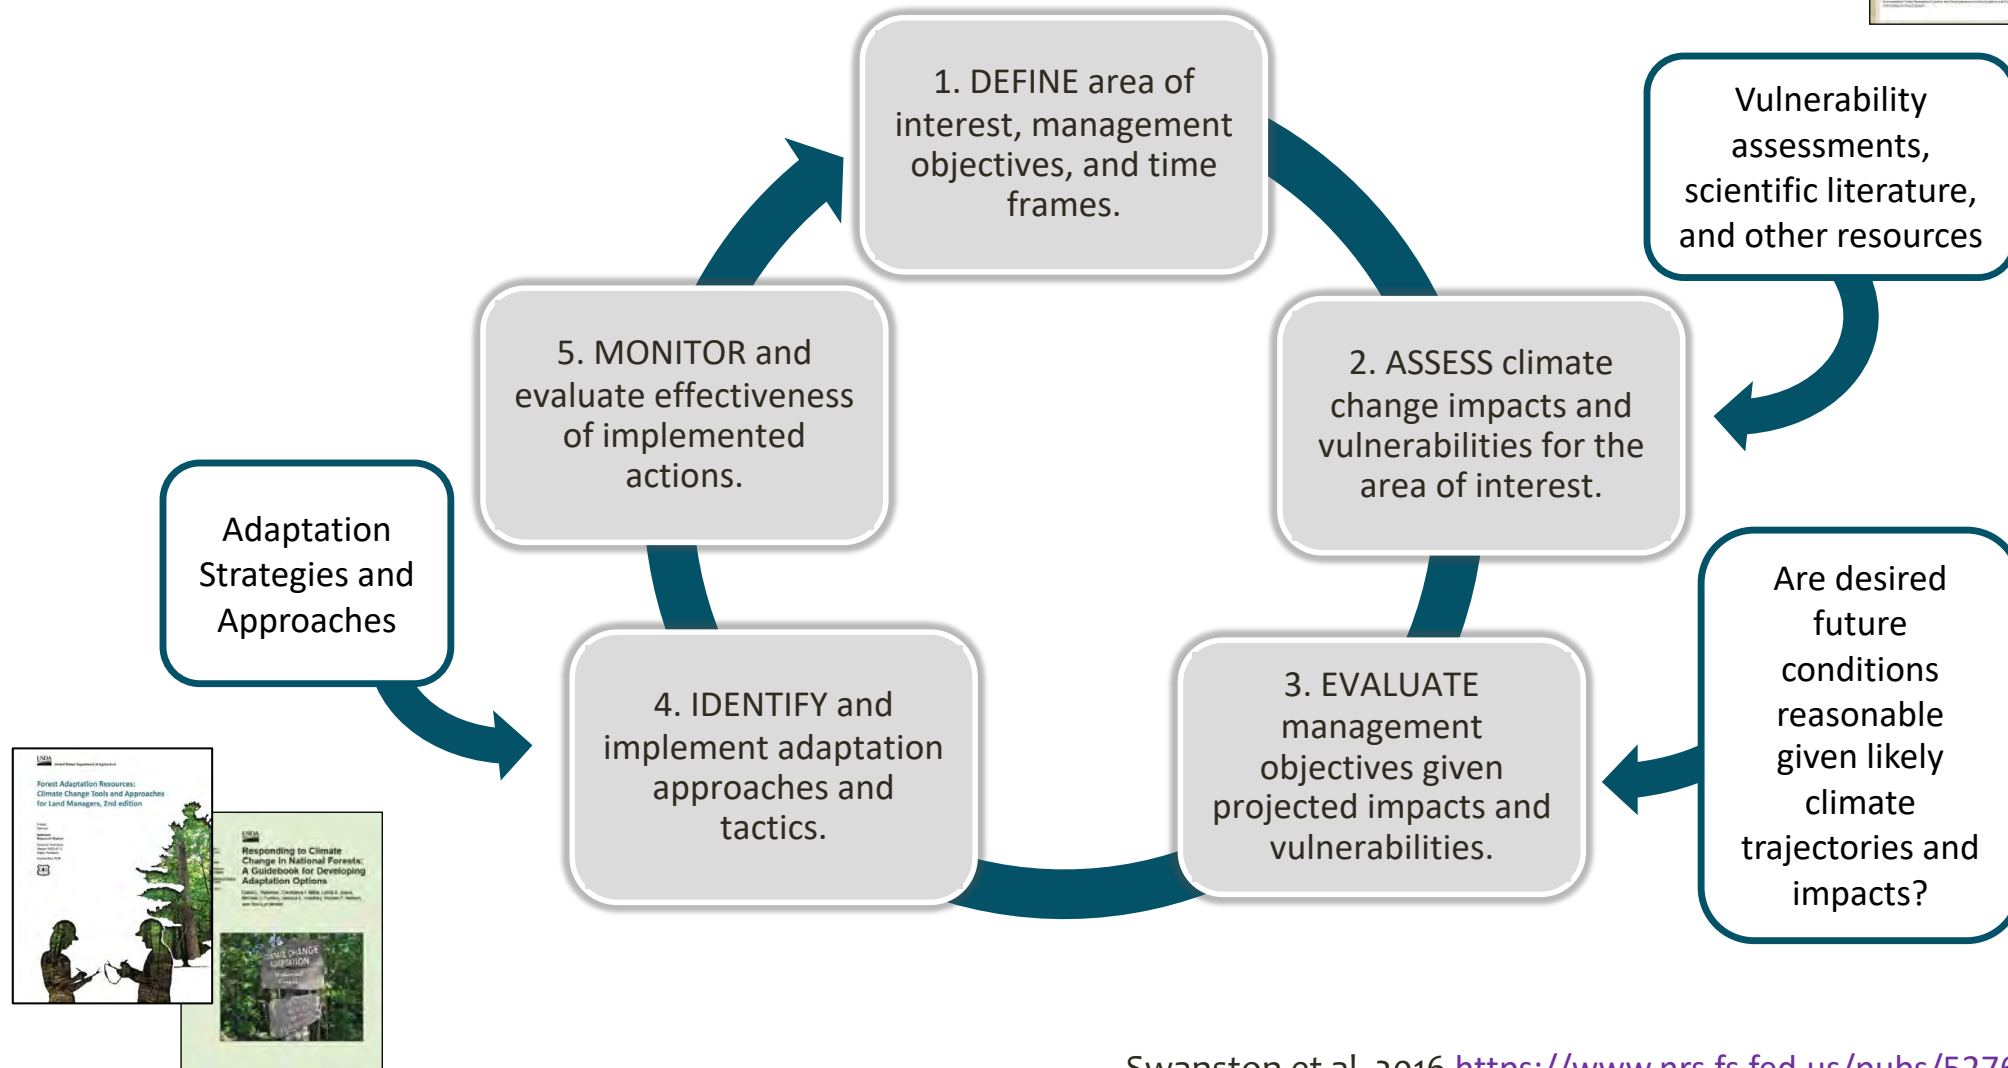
1. DEFINE area of interest, management objectives, and time frames.

Vulnerability assessments, scientific literature, and other resources

2. ASSESS climate change impacts and vulnerabilities for the area of interest.

Are desired future conditions reasonable given likely climate trajectories and impacts?

3. EVALUATE management objectives given projected impacts and vulnerabilities.

4. IDENTIFY and implement adaptation approaches and tactics.

Adaptation Strategies and Approaches

5. MONITOR and evaluate effectiveness of implemented actions.

Forest Adaptation Resources: Climate Change Tools and Approaches for Land Managers, 2nd edition

Responding to Climate Change in National Forests: A Guidebook for Developing Adaptation Options

Swanston et al. 2016 https://www.nrs.fs.fed.us/pubs/527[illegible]